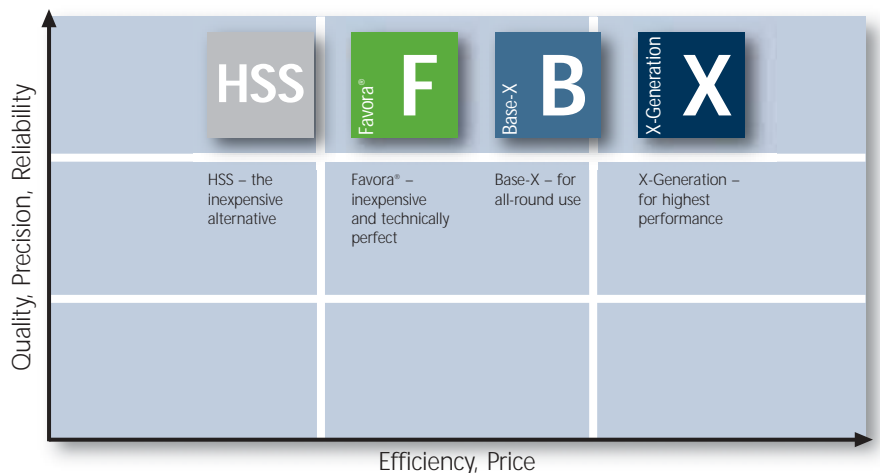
Quality, Precision, Reliability

HSS

Favora® F

Base-X B

X-Generation X

HSS – the inexpensive alternative

Favora® – inexpensive and technically perfect

Base-X – for all-round use

X-Generation – for highest performance

Efficiency, Price